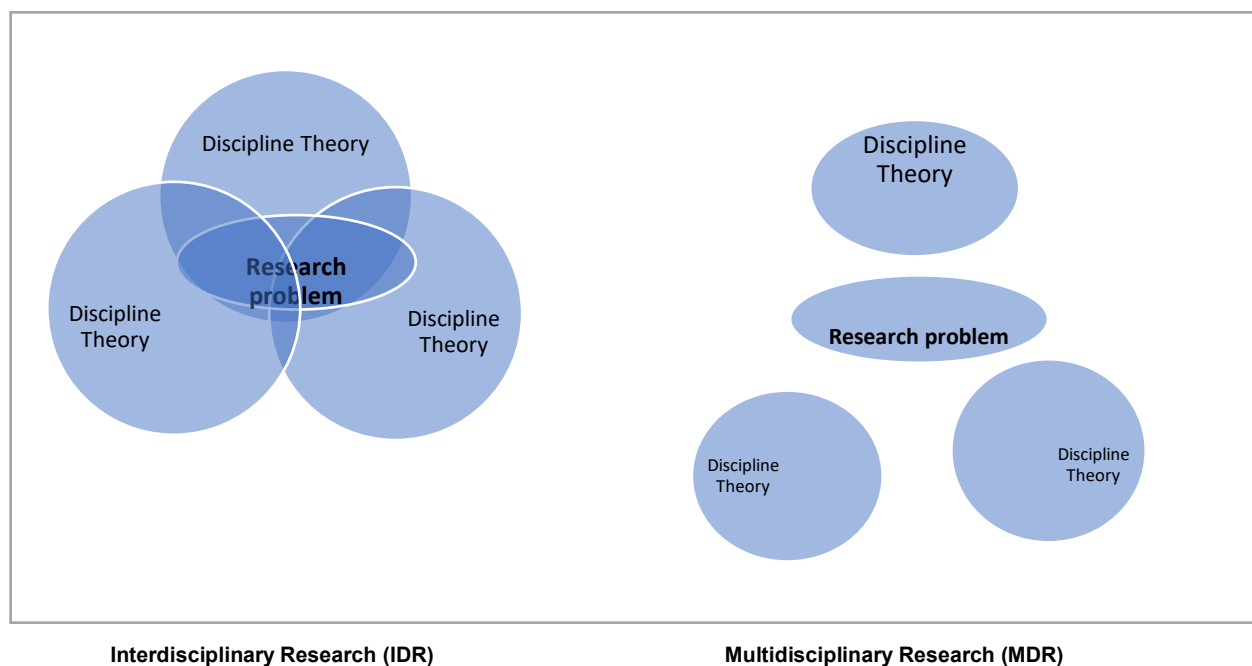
Discipline Theory

Research problem

Discipline Theory

Discipline Theory

Discipline Theory

Research problem

Discipline Theory

Discipline Theory

Interdisciplinary Research (IDR)

Multidisciplinary Research (MDR)